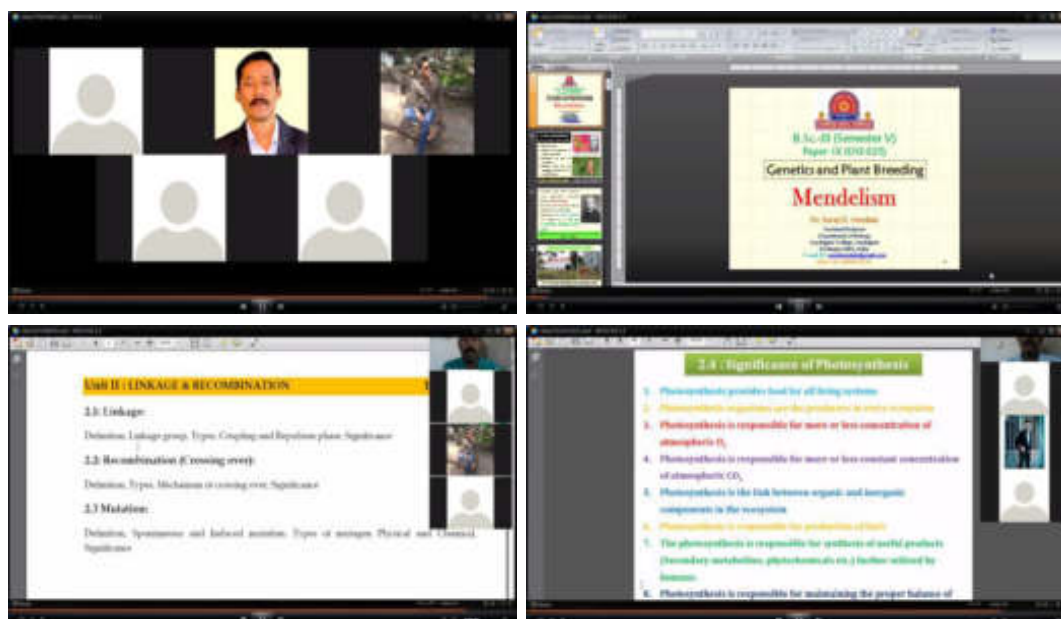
B.Sc.-III (Semester V)
Paper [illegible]

Genetics and Plant Breeding

Mendelism

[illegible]

Unit II : LINKAGE & RECOMBINATION

2.1: Linkage:

Definition, Linkage group, Types, Coupling and Repulsion phase, Significance

2.2: Recombination (Crossing over):

Definition, Types, Mechanism of crossing over, Significance

2.3 Mutation:

Definition, Spontaneous and Induced mutation, Types of mutagen Physical and Chemical, Significance

2.4 : Significance of Photosynthesis

1. Photosynthesis provides food for all living systems
2. Photosynthetic organisms are the producers in every ecosystem
3. Photosynthesis is responsible for more or less concentration of atmospheric $O_2$
4. Photosynthesis is responsible for more or less constant concentration of atmospheric $CO_2$
5. Photosynthesis is the link between organic and inorganic components in the ecosystem
6. Photosynthesis is responsible for production of fuels
7. The photosynthesis is responsible for synthesis of useful products (Secondary metabolites, phytochemicals etc.) further utilized by humans
8. Photosynthesis is responsible for maintaining the proper balance of